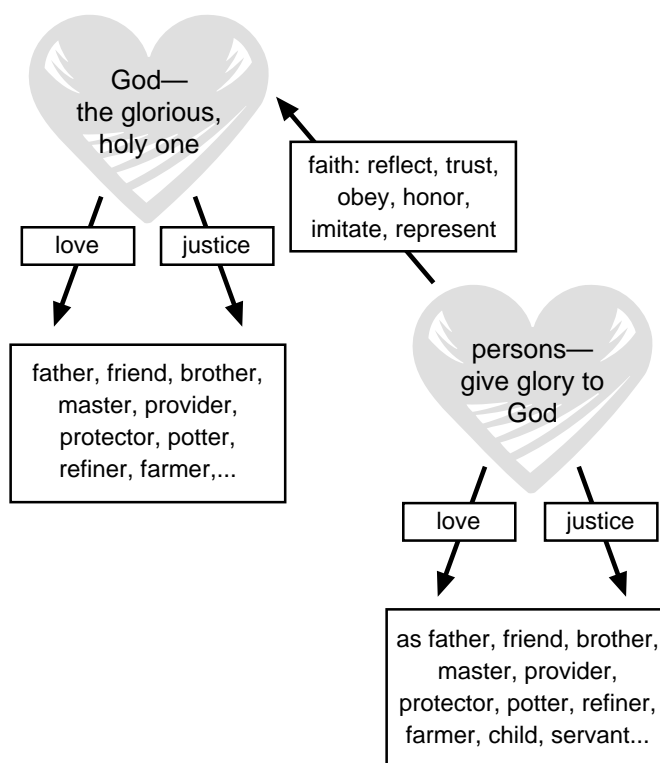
God—
the glorious,
holy one

faith: reflect, trust, obey, honor, imitate, represent

love

justice

father, friend, brother, master, provider, protector, potter, refiner, farmer,...

persons—
give glory to
God

love

justice

as father, friend, brother, master, provider, protector, potter, refiner, farmer, child, servant...